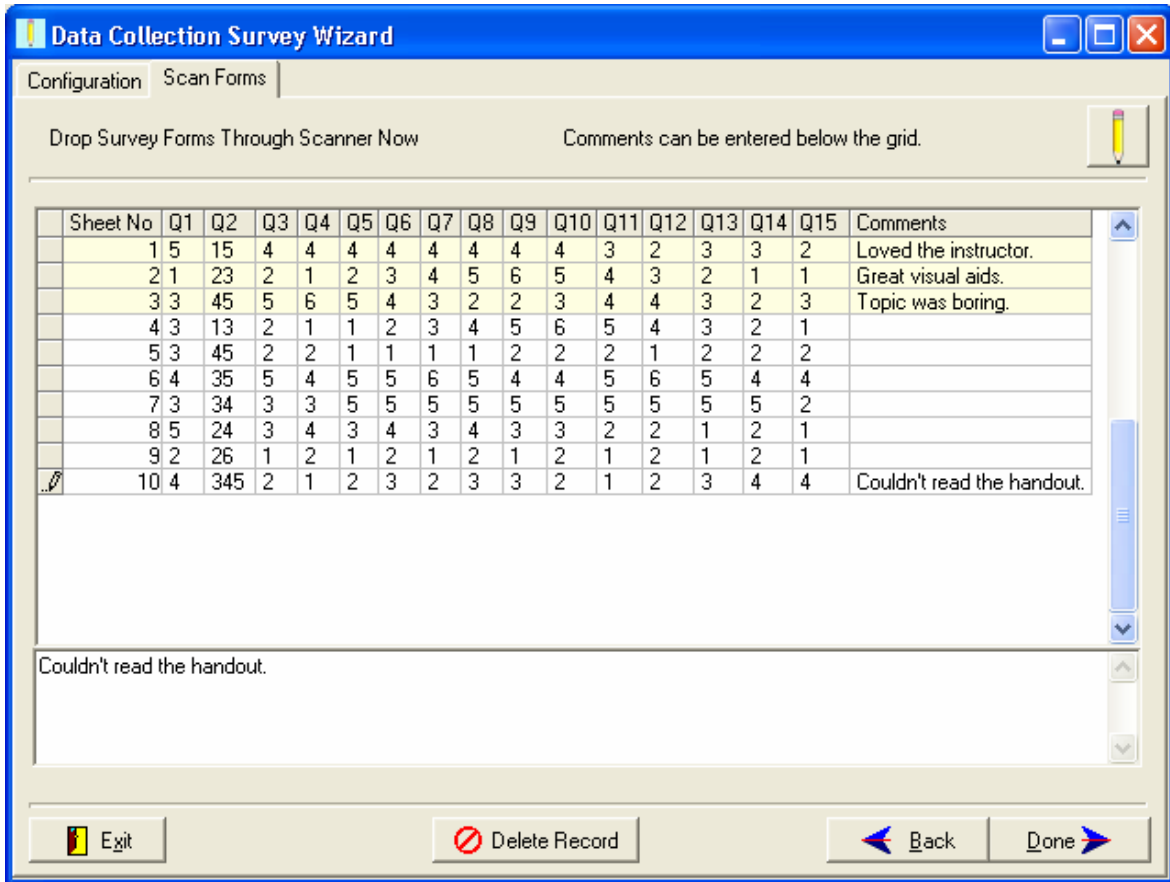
Data Collection Survey Wizard

Configuration | Scan Forms

Drop Survey Forms Through Scanner Now

Comments can be entered below the grid.

| Sheet No | Q1 | Q2 | Q3 | Q4 | Q5 | Q6 | Q7 | Q8 | Q9 | Q10 | Q11 | Q12 | Q13 | Q14 | Q15 | Comments |
|---|---|---|---|---|---|---|---|---|---|---|---|---|---|---|---|---|
| 1 | 5 | 15 | 4 | 4 | 4 | 4 | 4 | 4 | 4 | 4 | 3 | 2 | 3 | 3 | 2 | Loved the instructor. |
| 2 | 1 | 23 | 2 | 1 | 2 | 3 | 4 | 5 | 6 | 5 | 4 | 3 | 2 | 1 | 1 | Great visual aids. |
| 3 | 3 | 45 | 5 | 6 | 5 | 4 | 3 | 2 | 2 | 3 | 4 | 4 | 3 | 2 | 3 | Topic was boring. |
| 4 | 3 | 13 | 2 | 1 | 1 | 2 | 3 | 4 | 5 | 6 | 5 | 4 | 3 | 2 | 1 | |
| 5 | 3 | 45 | 2 | 2 | 1 | 1 | 1 | 1 | 2 | 2 | 2 | 1 | 2 | 2 | 2 | |
| 6 | 4 | 35 | 5 | 4 | 5 | 5 | 6 | 5 | 4 | 4 | 5 | 6 | 5 | 4 | 4 | |
| 7 | 3 | 34 | 3 | 3 | 5 | 5 | 5 | 5 | 5 | 5 | 5 | 5 | 5 | 5 | 2 | |
| 8 | 5 | 24 | 3 | 4 | 3 | 4 | 3 | 4 | 3 | 3 | 2 | 2 | 1 | 2 | 1 | |
| 9 | 2 | 26 | 1 | 2 | 1 | 2 | 1 | 2 | 1 | 2 | 1 | 2 | 1 | 2 | 1 | |
| 10 | 4 | 345 | 2 | 1 | 2 | 3 | 2 | 3 | 3 | 2 | 1 | 2 | 3 | 4 | 4 | Couldn't read the handout. |

Couldn't read the handout.

Exit | Delete Record | Back | Done